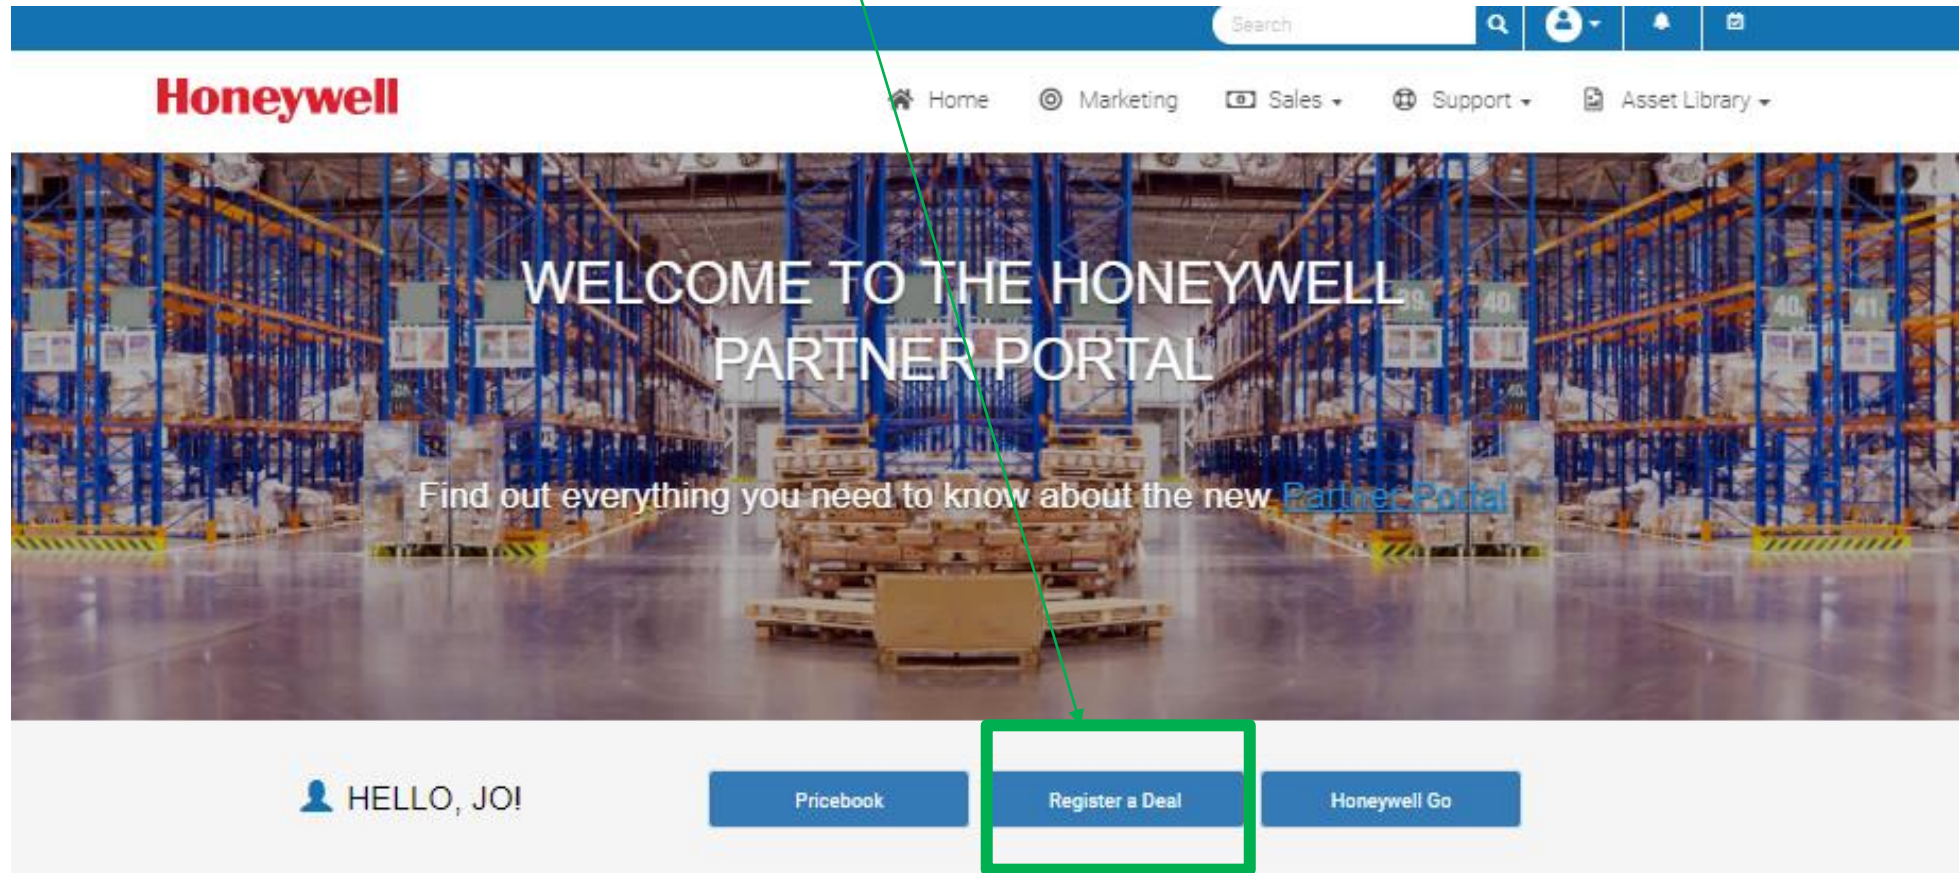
Search

Honeywell

Home Marketing Sales Support Asset Library

WELCOME TO THE HONEYWELL PARTNER PORTAL

Find out everything you need to know about the new Partner Portal

HELLO, JO!

Pricebook

Register a Deal

Honeywell Go